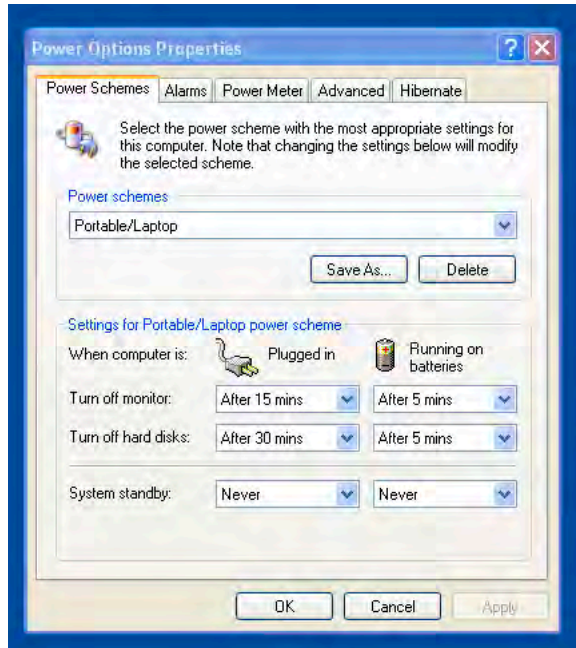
Power Options Properties

Power Schemes | Alarms | Power Meter | Advanced | Hibernate

Select the power scheme with the most appropriate settings for this computer. Note that changing the settings below will modify the selected scheme.

Power schemes

Portable/Laptop

Save As... | Delete

Settings for Portable/Laptop power scheme

When computer is: Plugged in | Running on batteries

Turn off monitor: After 15 mins | After 5 mins

Turn off hard disks: After 30 mins | After 5 mins

System standby: Never | Never

OK | Cancel | Apply